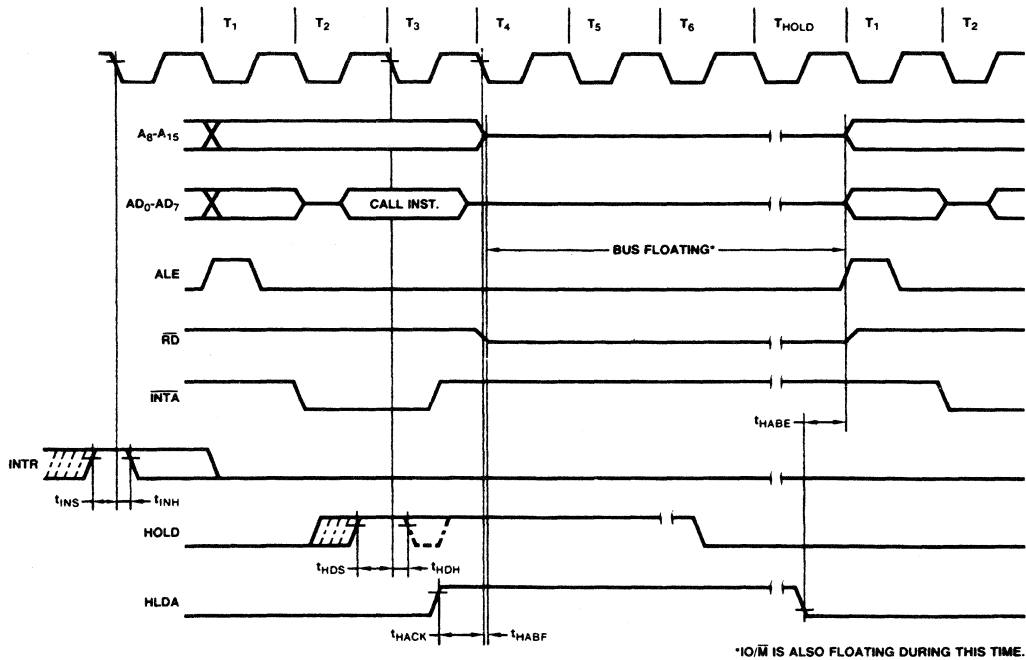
$T_1$ $T_2$ $T_3$ $T_4$ $T_5$ $T_6$ $T_{HOLD}$ $T_1$ $T_2$

$A_8$-$A_{15}$

$AD_0$-$AD_7$

CALL INST.

BUS FLOATING*

ALE

$\overline{RD}$

$\overline{INTA}$

$t_{HABE}$

INTR

$t_{INS}$ $t_{INH}$

HOLD

$t_{HDS}$ $t_{HDH}$

HLDA

$t_{HACK}$ $t_{HABF}$

*IO/$\overline{M}$ IS ALSO FLOATING DURING THIS TIME.